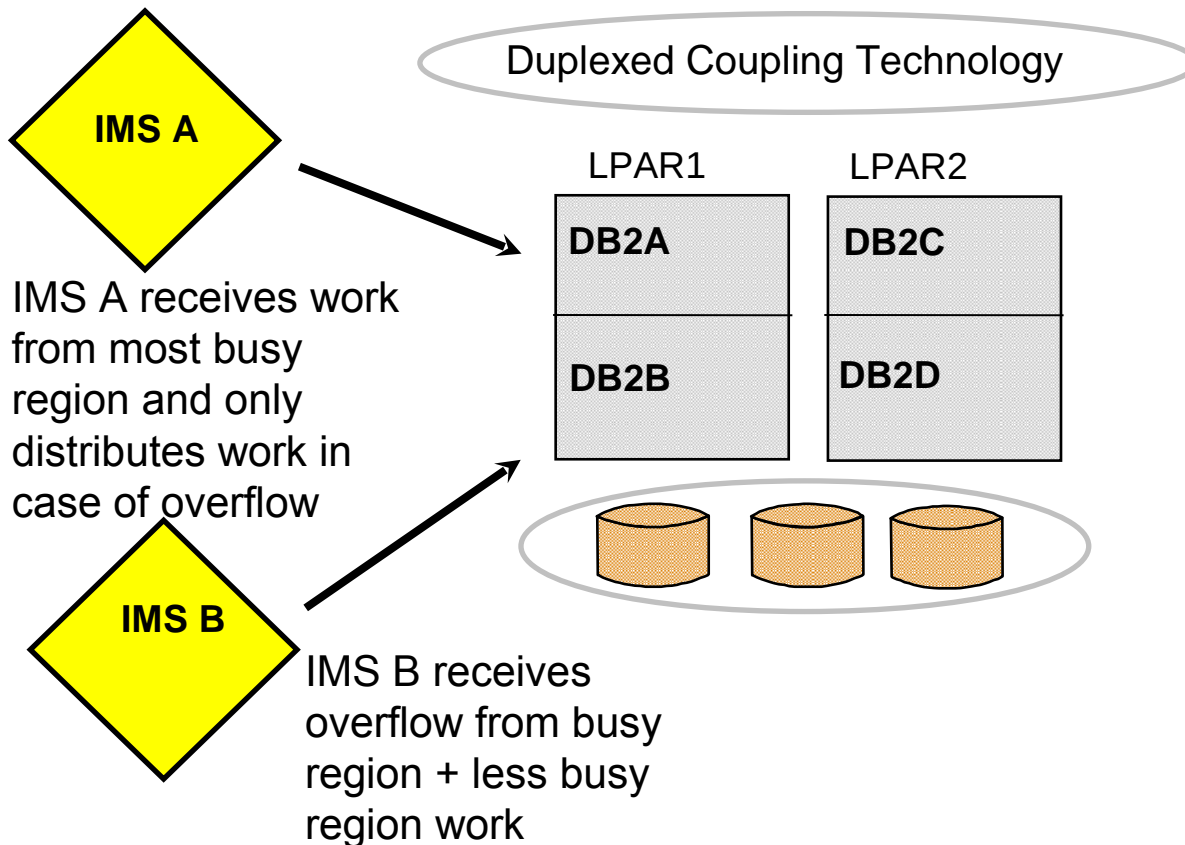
IMS A

Duplexed Coupling Technology

LPAR1

LPAR2

DB2A

DB2C

DB2B

DB2D

IMS A receives work from most busy region and only distributes work in case of overflow

IMS B

IMS B receives overflow from busy region + less busy region work